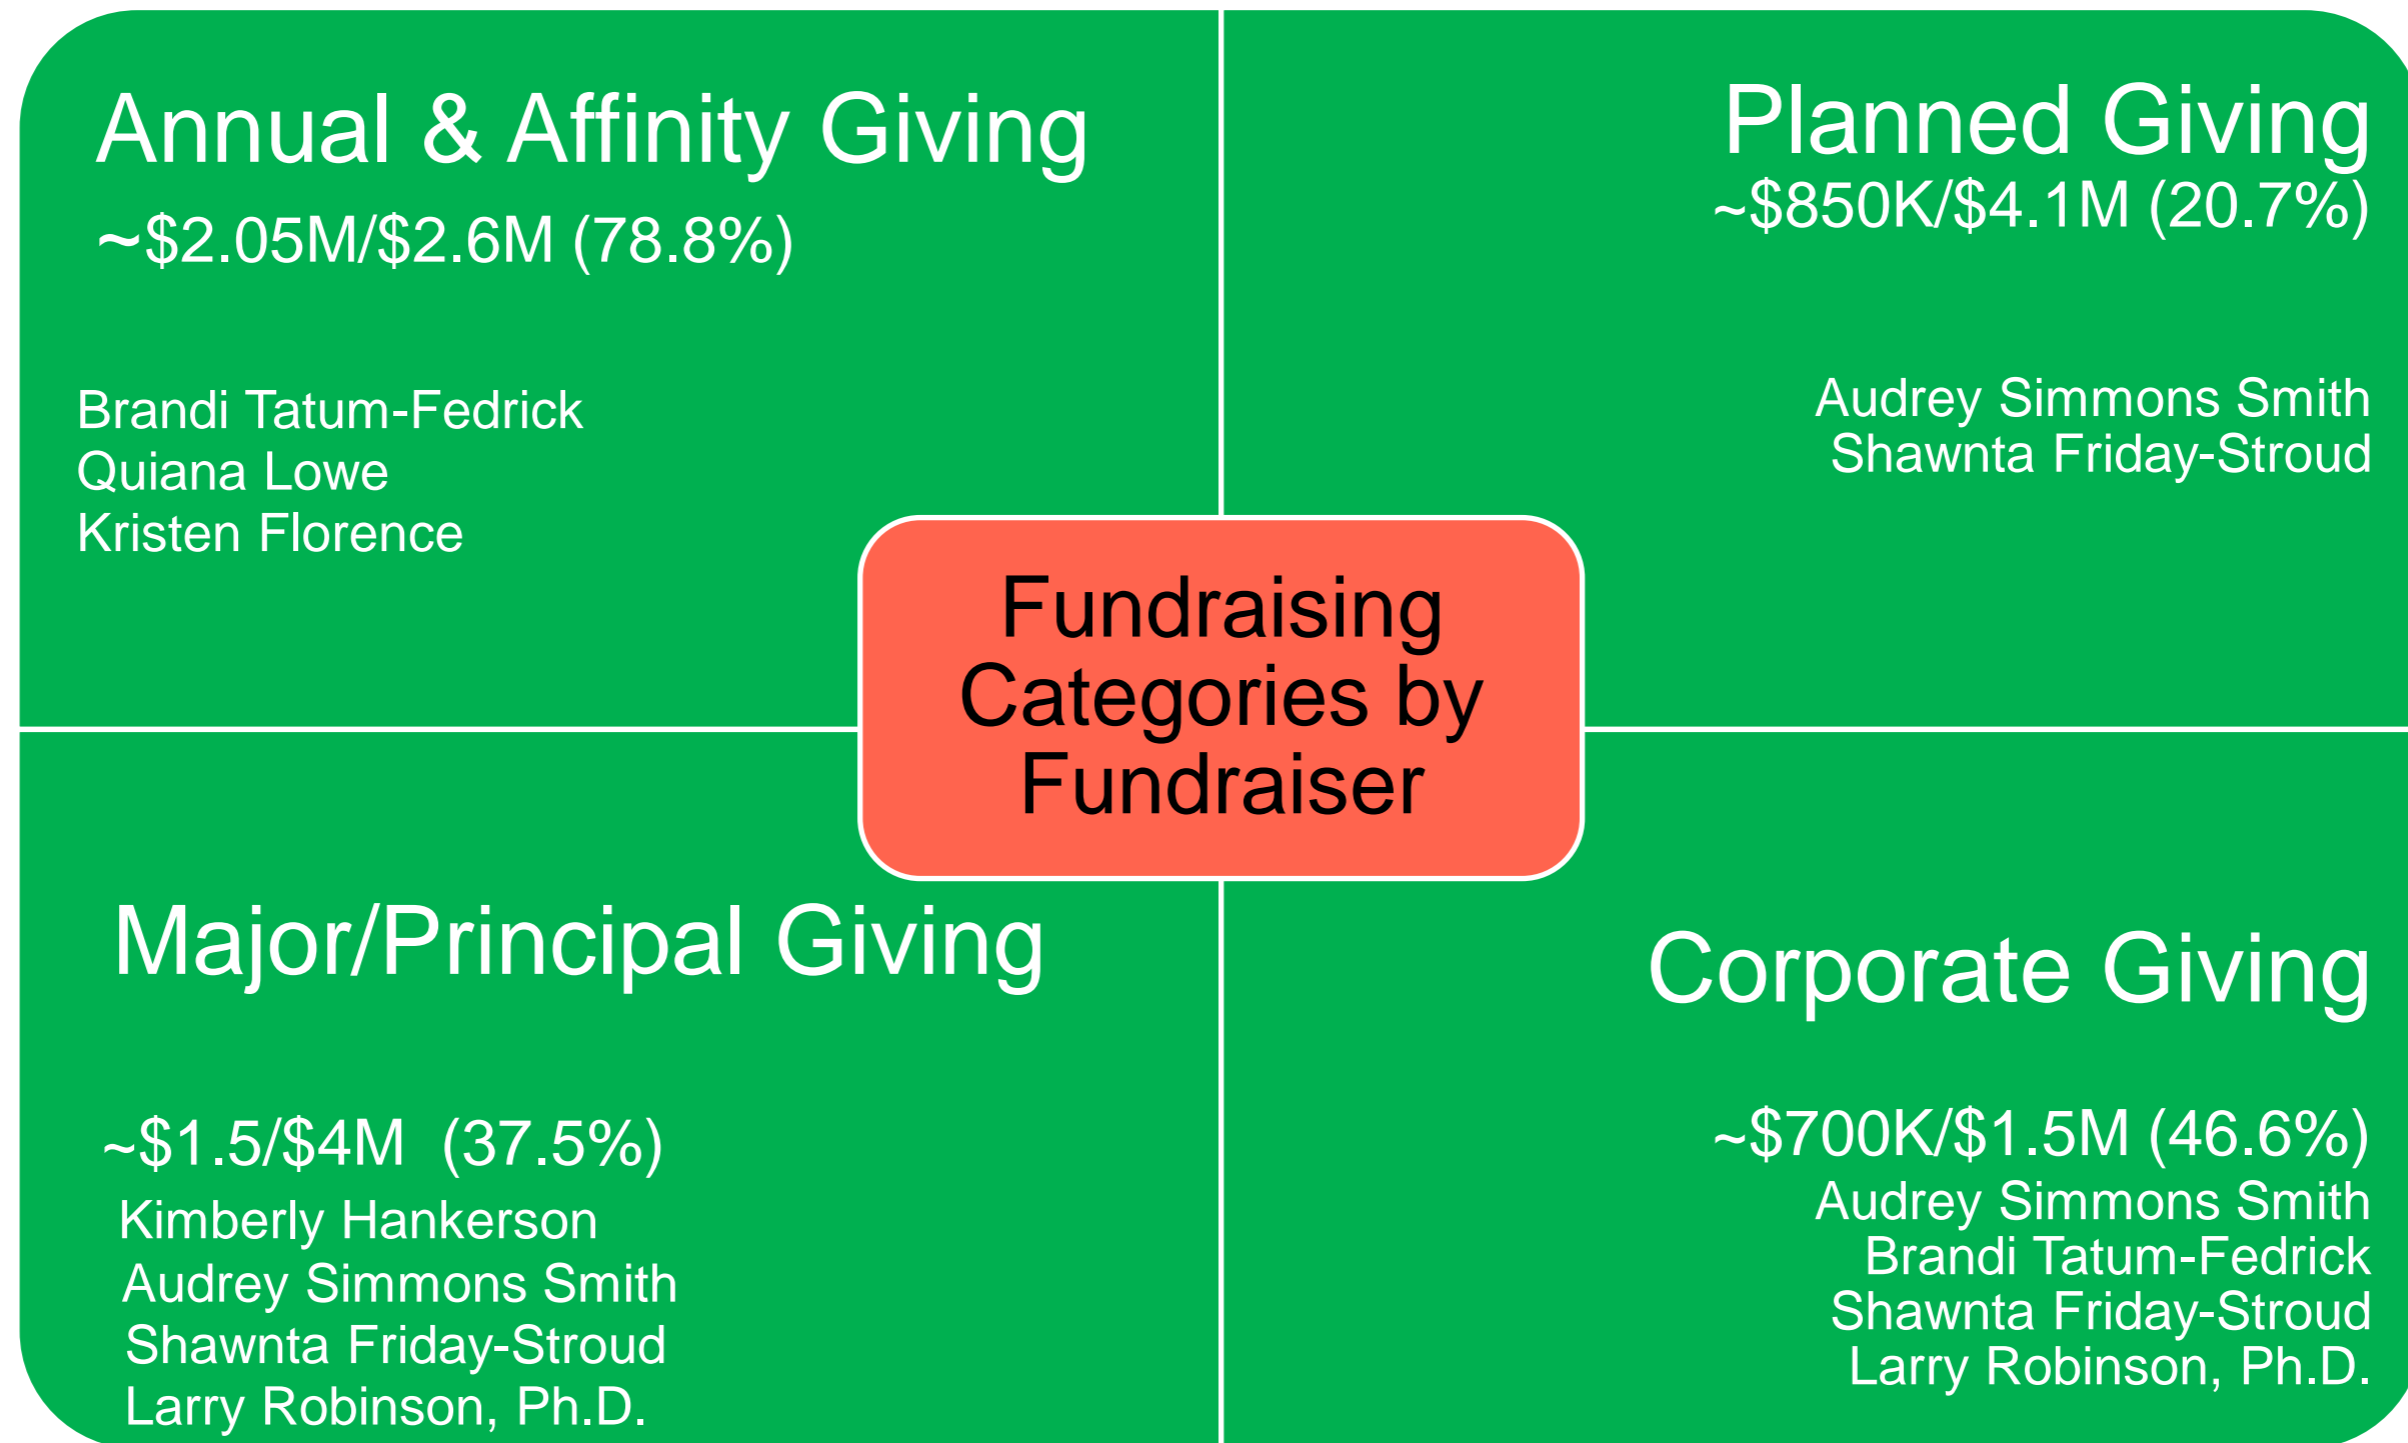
Annual & Affinity Giving
~\$2.05M/\$2.6M (78.8%)

Brandi Tatum-Fedrick
Quiana Lowe
Kristen Florence

Planned Giving
~\$850K/\$4.1M (20.7%)

Audrey Simmons Smith
Shawnta Friday-Stroud

Fundraising Categories by Fundraiser

Major/Principal Giving

~\$1.5/\$4M (37.5%)
Kimberly Hankerson
Audrey Simmons Smith
Shawnta Friday-Stroud
Larry Robinson, Ph.D.

Corporate Giving

~\$700K/\$1.5M (46.6%)
Audrey Simmons Smith
Brandi Tatum-Fedrick
Shawnta Friday-Stroud
Larry Robinson, Ph.D.